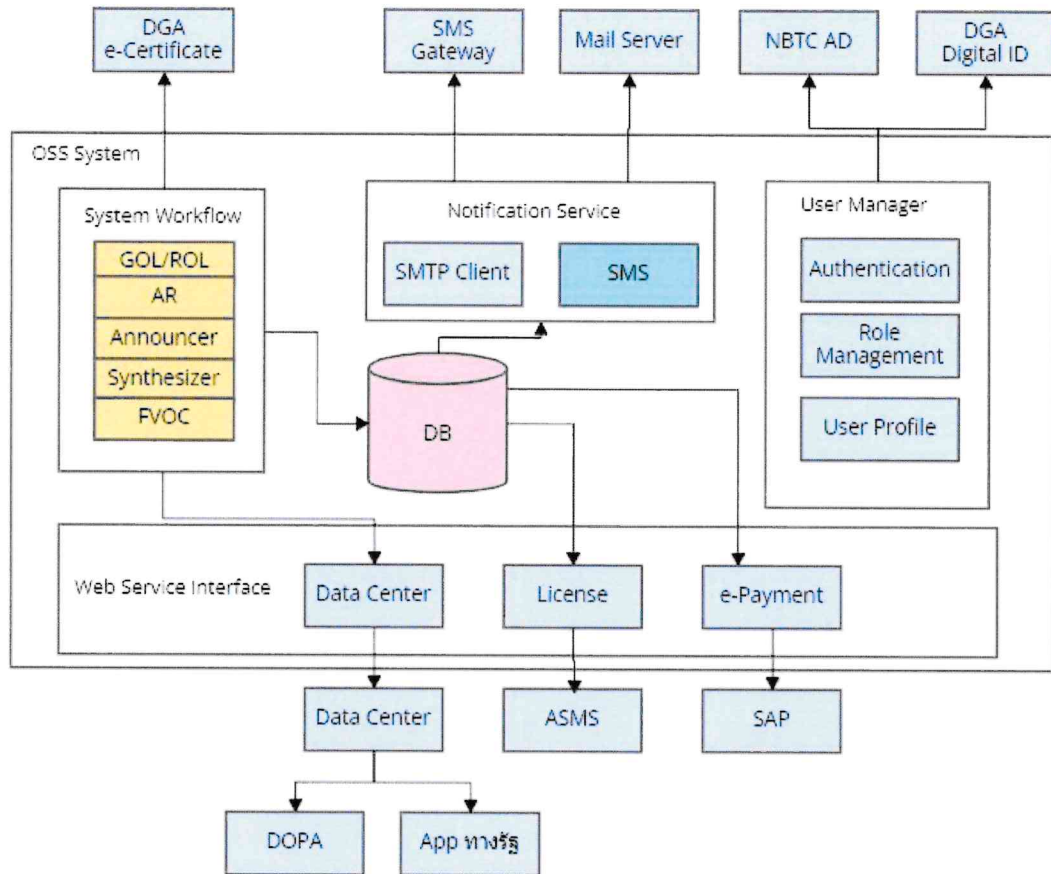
DGA e-Certificate

SMS Gateway

Mail Server

NBTC AD

DGA Digital ID

OSS System

System Workflow

GOL/ROL

AR

Announcer

Synthesizer

FVOC

Notification Service

SMTP Client

SMS

User Manager

Authentication

Role Management

User Profile

DB

Web Service Interface

Data Center

License

e-Payment

Data Center

ASMS

SAP

DOPA

App ทางรัฐ